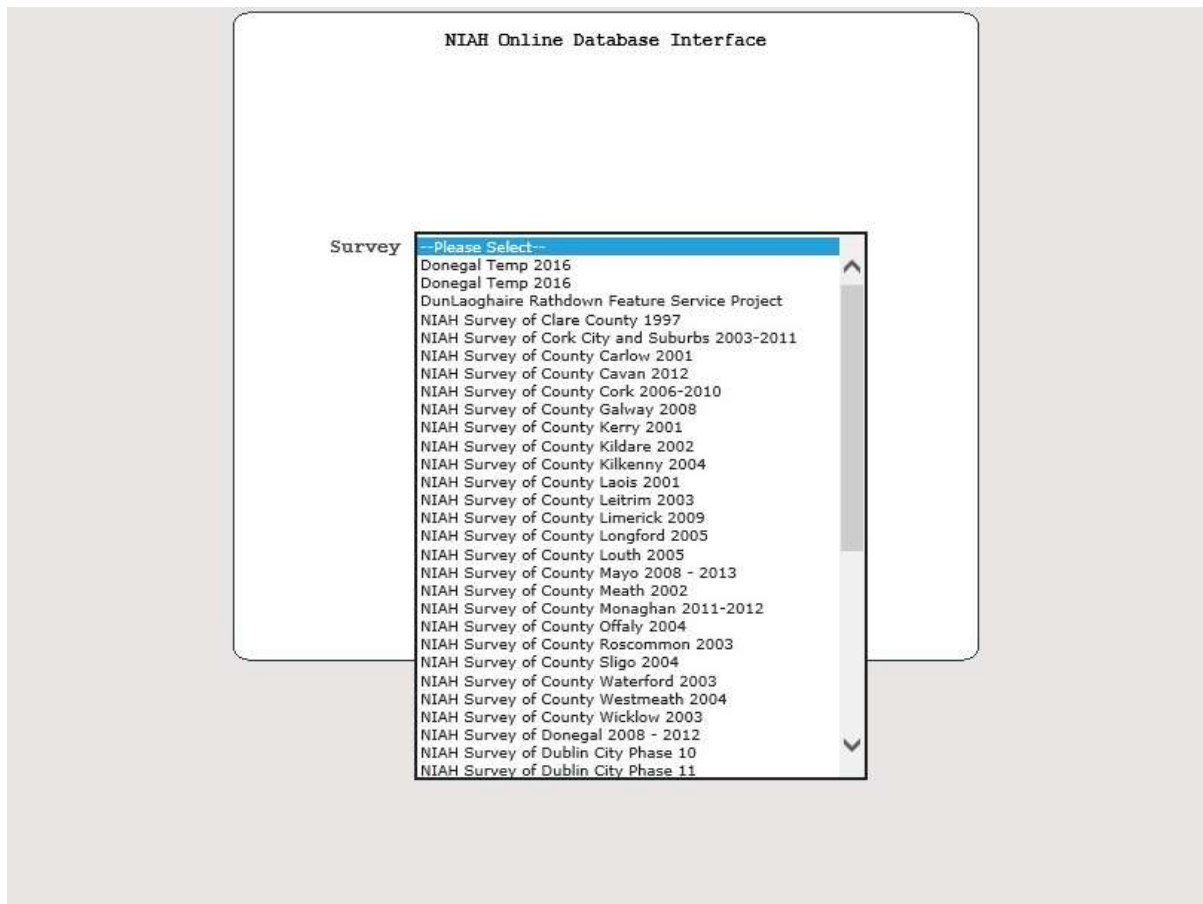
NIAH Online Database Interface

Survey
--Please Select--
Donegal Temp 2016
Donegal Temp 2016
DunLaoghaire Rathdown Feature Service Project
NIAH Survey of Clare County 1997
NIAH Survey of Cork City and Suburbs 2003-2011
NIAH Survey of County Carlow 2001
NIAH Survey of County Cavan 2012
NIAH Survey of County Cork 2006-2010
NIAH Survey of County Galway 2008
NIAH Survey of County Kerry 2001
NIAH Survey of County Kildare 2002
NIAH Survey of County Kilkenny 2004
NIAH Survey of County Laois 2001
NIAH Survey of County Leitrim 2003
NIAH Survey of County Limerick 2009
NIAH Survey of County Longford 2005
NIAH Survey of County Louth 2005
NIAH Survey of County Mayo 2008 - 2013
NIAH Survey of County Meath 2002
NIAH Survey of County Monaghan 2011-2012
NIAH Survey of County Offaly 2004
NIAH Survey of County Roscommon 2003
NIAH Survey of County Sligo 2004
NIAH Survey of County Waterford 2003
NIAH Survey of County Westmeath 2004
NIAH Survey of County Wicklow 2003
NIAH Survey of Donegal 2008 - 2012
NIAH Survey of Dublin City Phase 10
NIAH Survey of Dublin City Phase 11